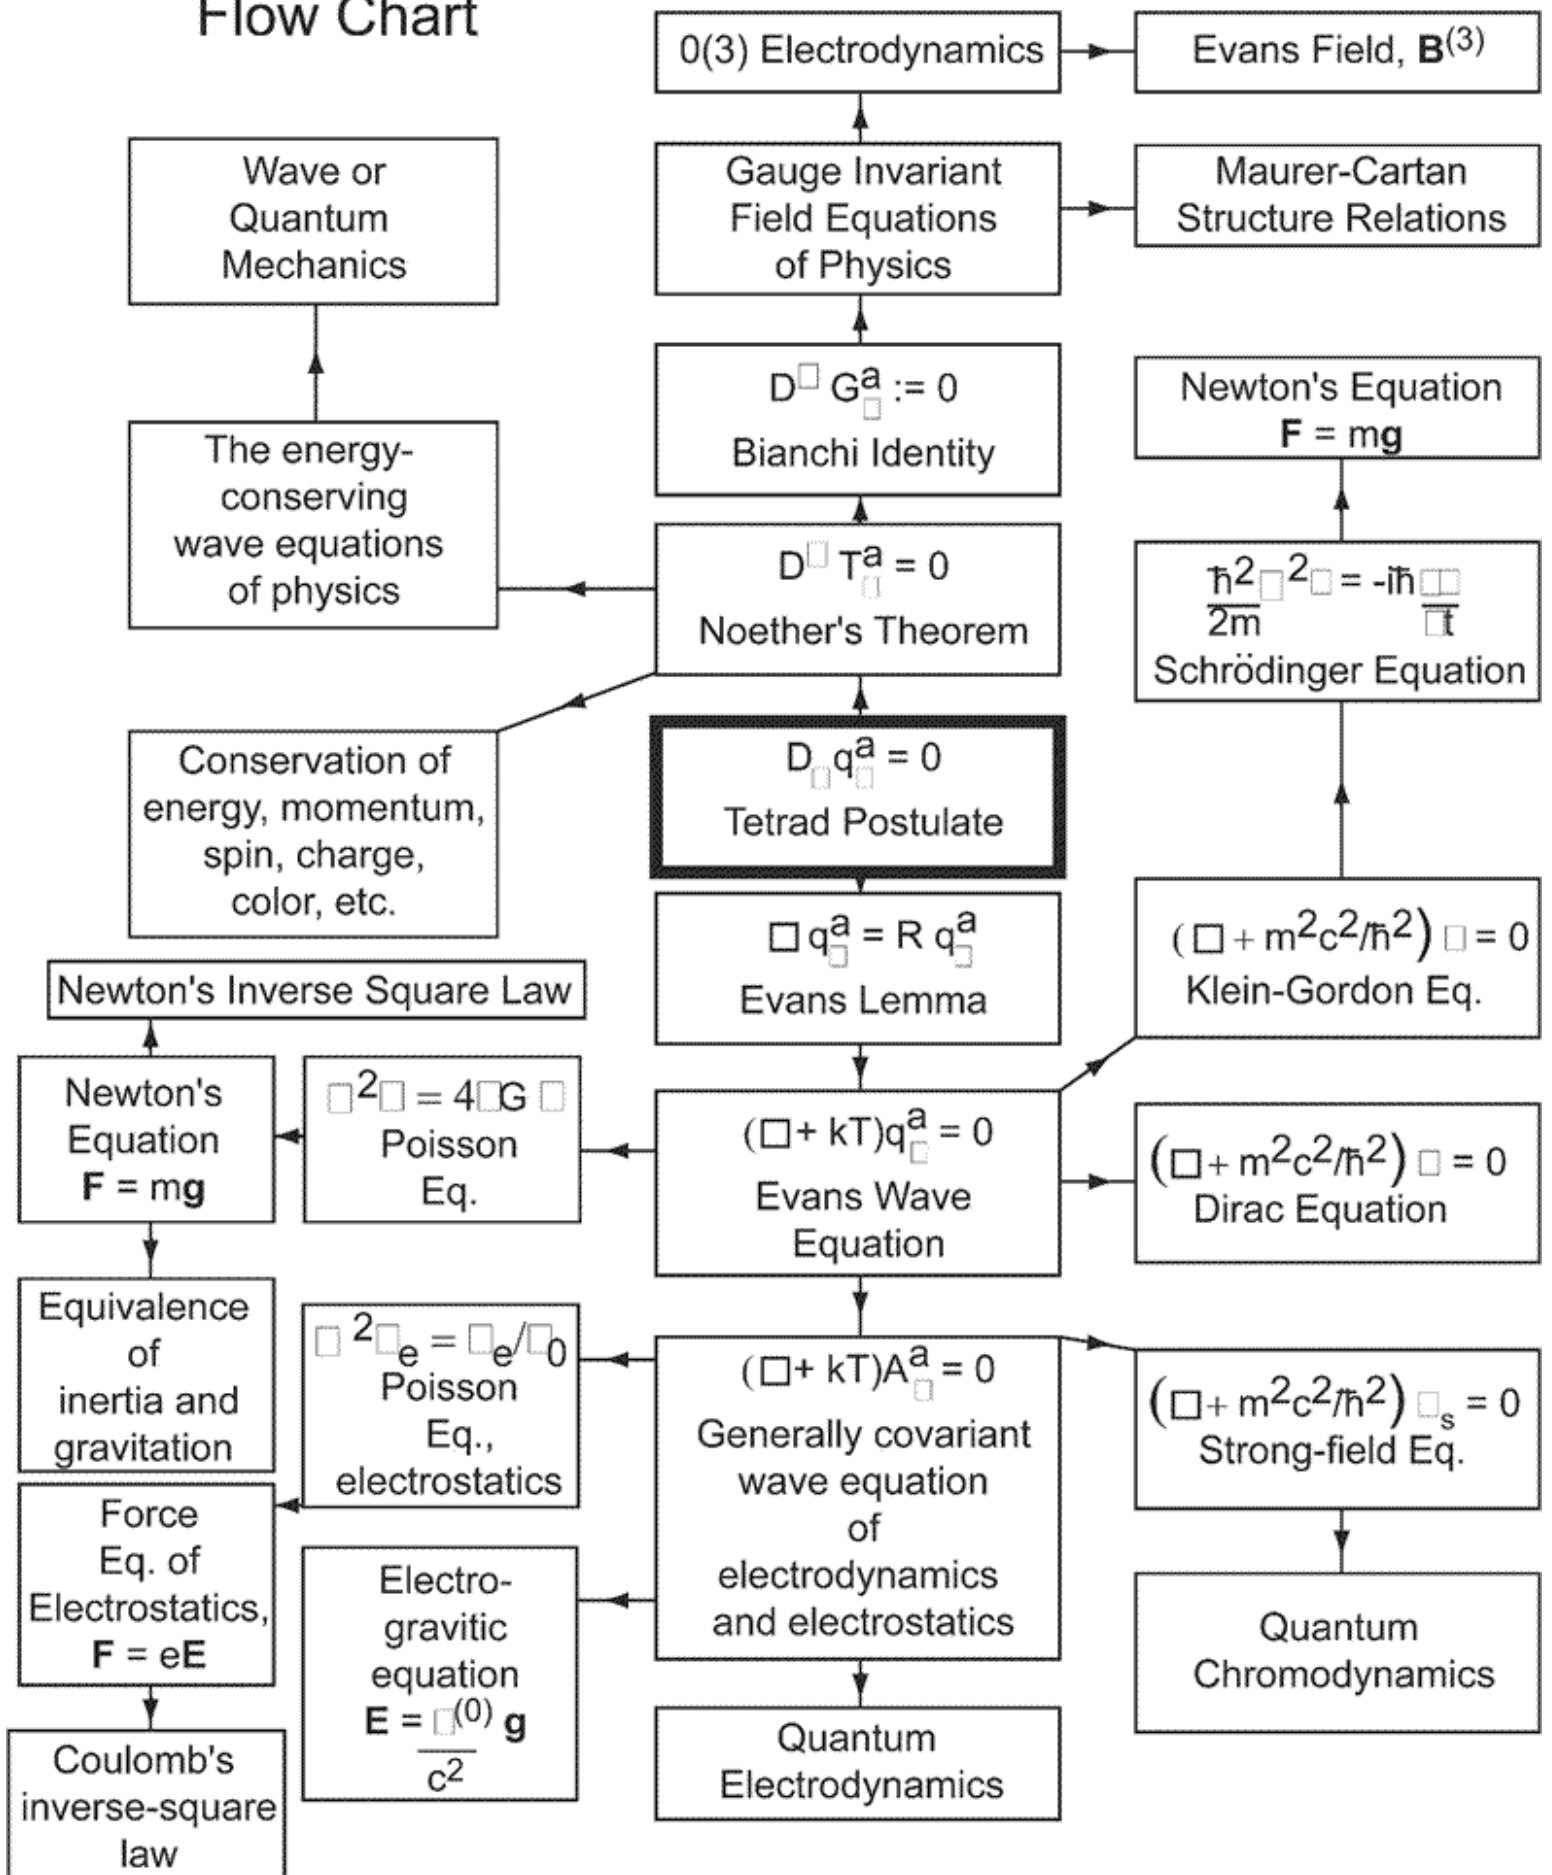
Flow Chart

0(3) Electrodynamics

Evans Field, $\mathbf{B}^{(3)}$

Wave or Quantum Mechanics

Gauge Invariant Field Equations of Physics

Maurer-Cartan Structure Relations

$D^{\square} G^{a}_{\square} := 0$
Bianchi Identity

Newton's Equation
$\mathbf{F} = m\mathbf{g}$

The energy-conserving wave equations of physics

$D^{\square} T^{a}_{\square} = 0$
Noether's Theorem

$\frac{\hbar^2}{2m} \square^2 \square = -i\hbar \frac{\square\square}{\square t}$
Schrödinger Equation

Conservation of energy, momentum, spin, charge, color, etc.

$D_{\square} q^{a}_{\square} = 0$
Tetrad Postulate

$(\square + m^2c^2/\hbar^2) \square = 0$
Klein-Gordon Eq.

$\square q^{a}_{\square} = R\, q^{a}_{\square}$
Evans Lemma

Newton's Inverse Square Law

Newton's Equation
$\mathbf{F} = m\mathbf{g}$

$\square^2 \square = 4\square G \square$
Poisson Eq.

$(\square + kT) q^{a}_{\square} = 0$
Evans Wave Equation

$(\square + m^2c^2/\hbar^2) \square = 0$
Dirac Equation

Equivalence of inertia and gravitation

$\square^2 \square_e = \square_e / \square_0$
Poisson Eq., electrostatics

$(\square + kT) A^{a}_{\square} = 0$
Generally covariant wave equation of electrodynamics and electrostatics

$(\square + m^2c^2/\hbar^2) \square_s = 0$
Strong-field Eq.

Force Eq. of Electrostatics, $\mathbf{F} = e\mathbf{E}$

Electro-gravitic equation
$\mathbf{E} = \frac{\square^{(0)}}{c^2} \mathbf{g}$

Quantum Chromodynamics

Coulomb's inverse-square law

Quantum Electrodynamics